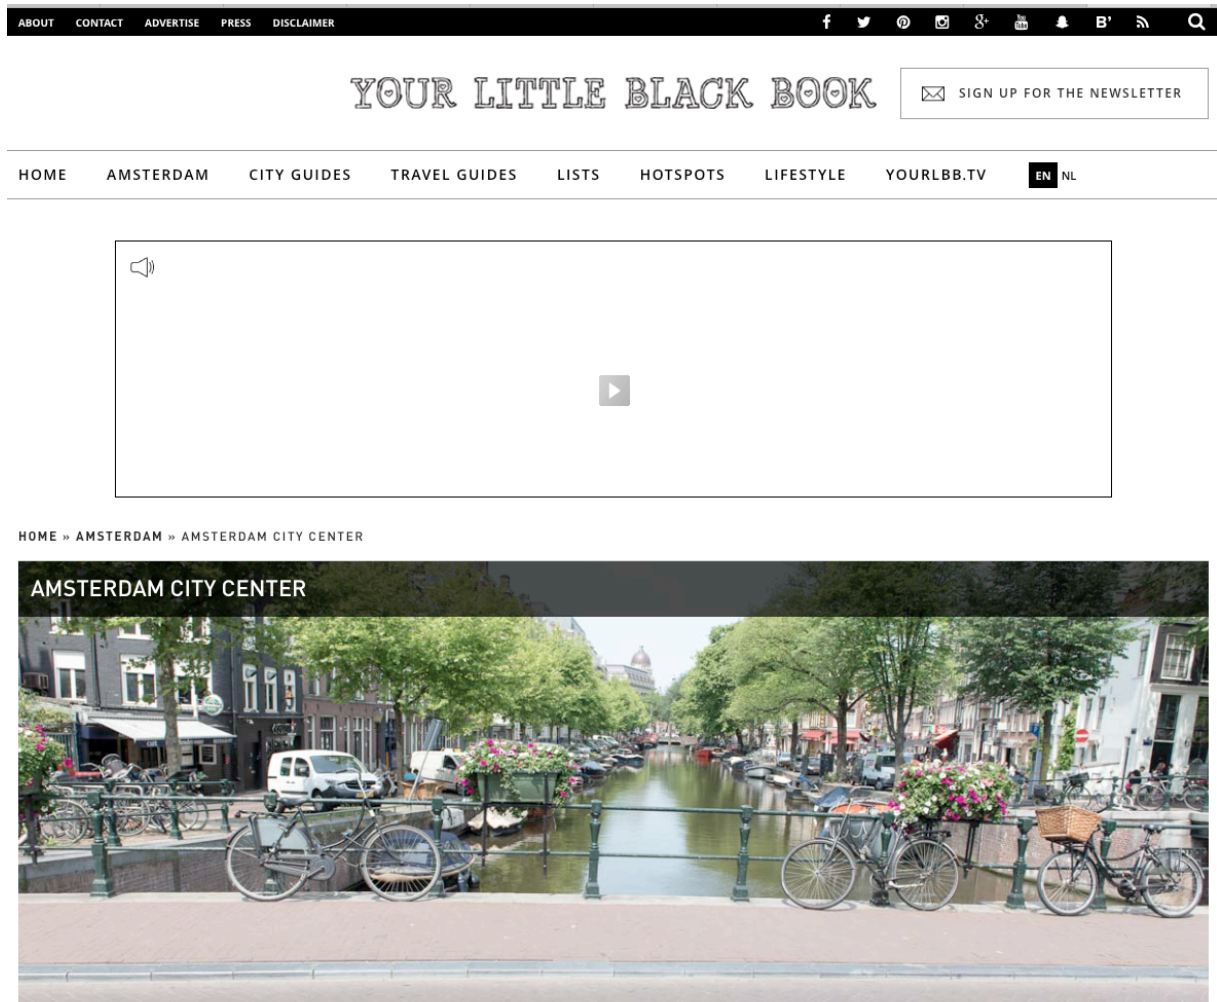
ABOUT CONTACT ADVERTISE PRESS DISCLAIMER

B'

YOUR LITTLE BLACK BOOK

SIGN UP FOR THE NEWSLETTER

HOME AMSTERDAM CITY GUIDES TRAVEL GUIDES LISTS HOTSPOTS LIFESTYLE YOURLBB.TV EN NL

HOME » AMSTERDAM » AMSTERDAM CITY CENTER

AMSTERDAM CITY CENTER